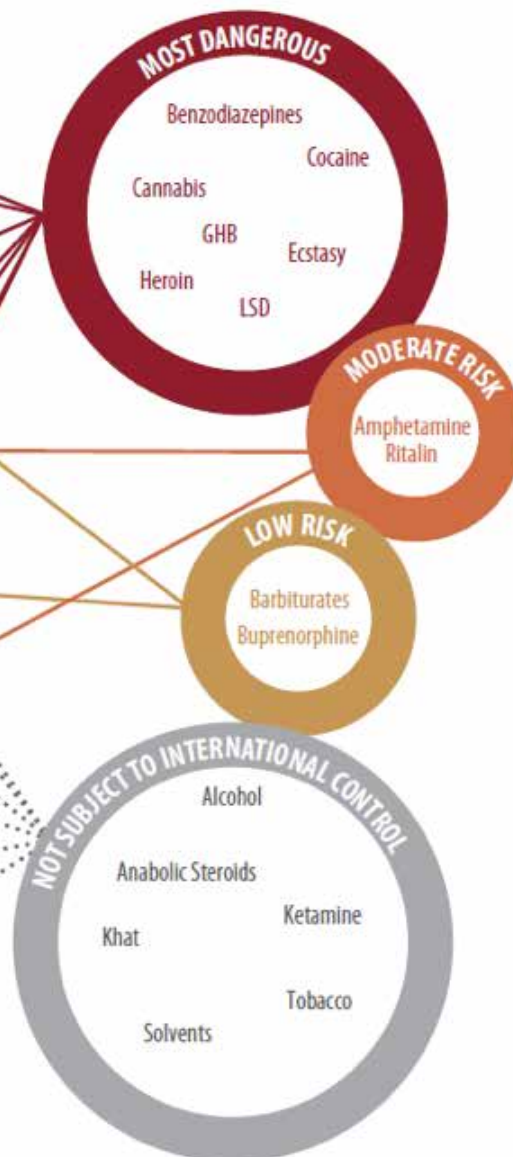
MOST DANGEROUS

Benzodiazepines
Cocaine
Cannabis
GHB
Ecstasy
Heroin
LSD

MODERATE RISK

Amphetamine
Ritalin

LOW RISK

Barbiturates
Buprenorphine

NOT SUBJECT TO INTERNATIONAL CONTROL

Alcohol
Anabolic Steroids
Ketamine
Khat
Tobacco
Solvents